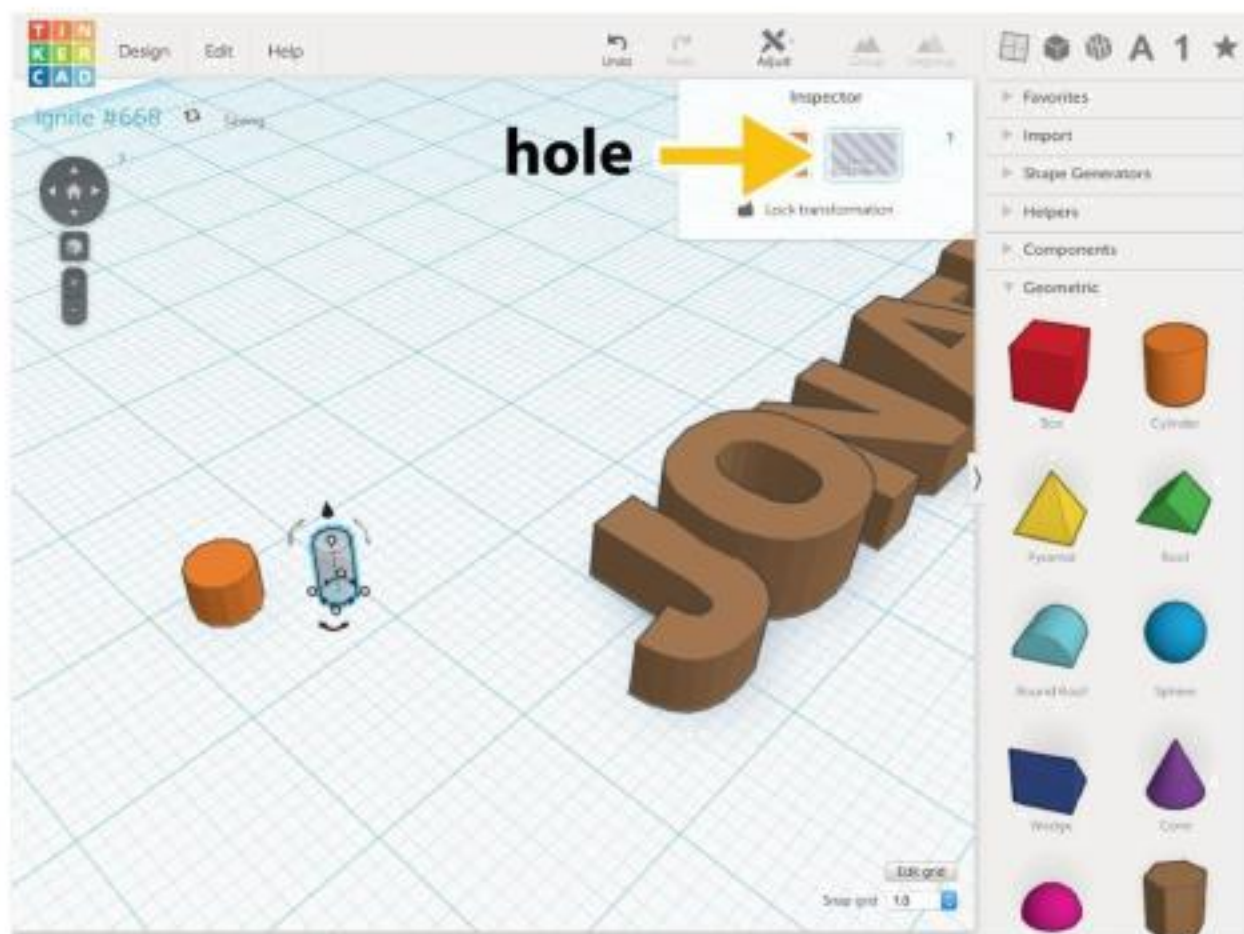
TIN
KER
CAD

Design Edit Help

Undo Redo Adjust Group Ungroup

A 1 ★

Ignite #668 Saving

Inspector

hole

Lock transformation

Favorites
Import
Shape Generators
Helpers
Components
Geometric

Box Cylinder
Pyramid Roof
Round Roof Sphere
Wedge Cone

JONA

Edit grid
Snap grid 1.0